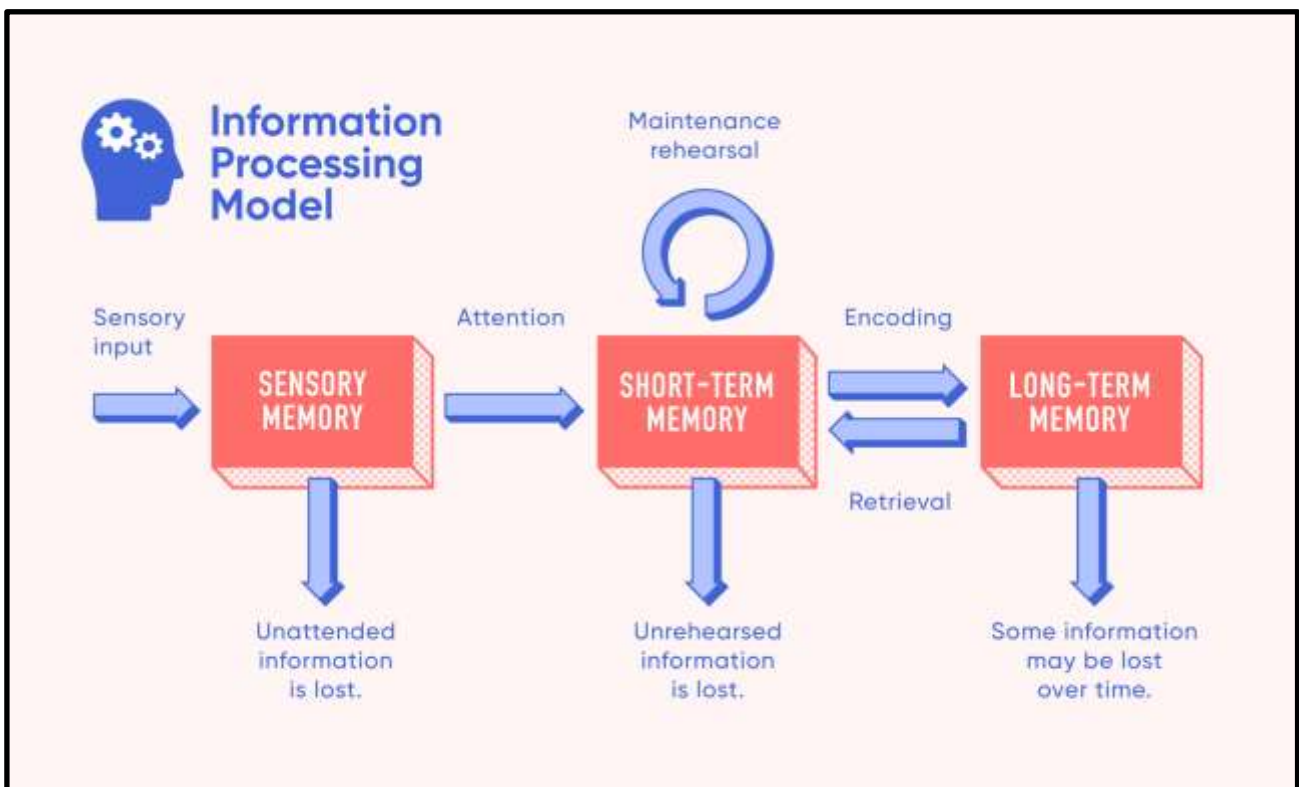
Information Processing Model

Maintenance rehearsal

Sensory input

Attention

Encoding

SENSORY MEMORY

SHORT-TERM MEMORY

LONG-TERM MEMORY

Retrieval

Unattended information is lost.

Unrehearsed information is lost.

Some information may be lost over time.